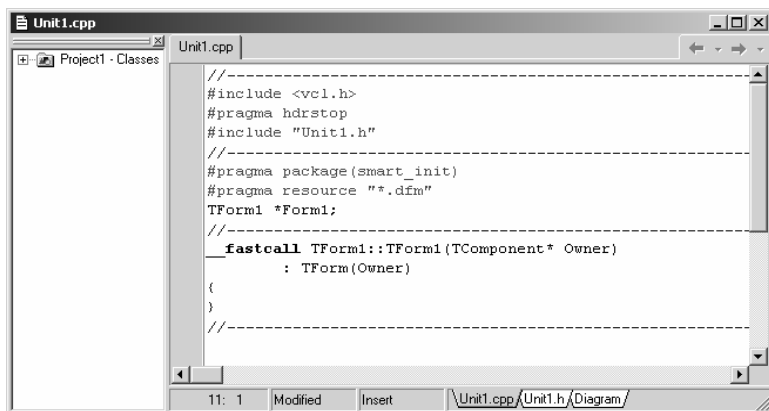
Unit1.cpp

Project1 - Classes

Unit1.cpp

//---------------------------------------------------------------------------
#include <vcl.h>
#pragma hdrstop
#include "Unit1.h"
//---------------------------------------------------------------------------
#pragma package(smart_init)
#pragma resource "*.dfm"
TForm1 *Form1;
//---------------------------------------------------------------------------
__fastcall TForm1::TForm1(TComponent* Owner)
        : TForm(Owner)
{
}
//---------------------------------------------------------------------------

11: 1 | Modified | Insert | Unit1.cpp | Unit1.h | Diagram